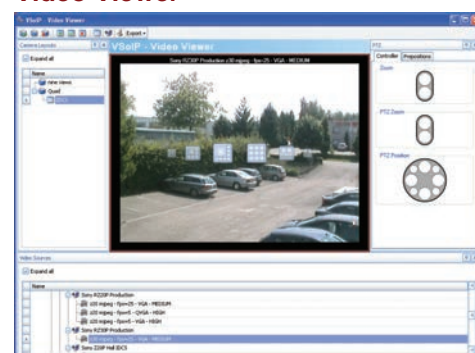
Video Viewer

VSoIP - Video Viewer

Export

Camera Layouts

Expand all

Name

Wide Views

Quad

IDC3

VSoIP - Video Viewer

Sony RZ30P Production (30 mjpeg - fps=25 - VGA - MEDIUM

PTZ

Controller

Preparations

Zoom

PTZ Zoom

PTZ Position

Video Sources

Expand all

Name

Sony RZ30P Production

s30 mjpeg - fps=25 - VGA - MEDIUM

s30 mjpeg - fps=5 - QVGA - HIGH

s30 mjpeg - fps=5 - VGA - HIGH

Sony RZ30P Production

s30 mjpeg - fps=25 - VGA - MEDIUM

Sony Z20P Hall IDC3